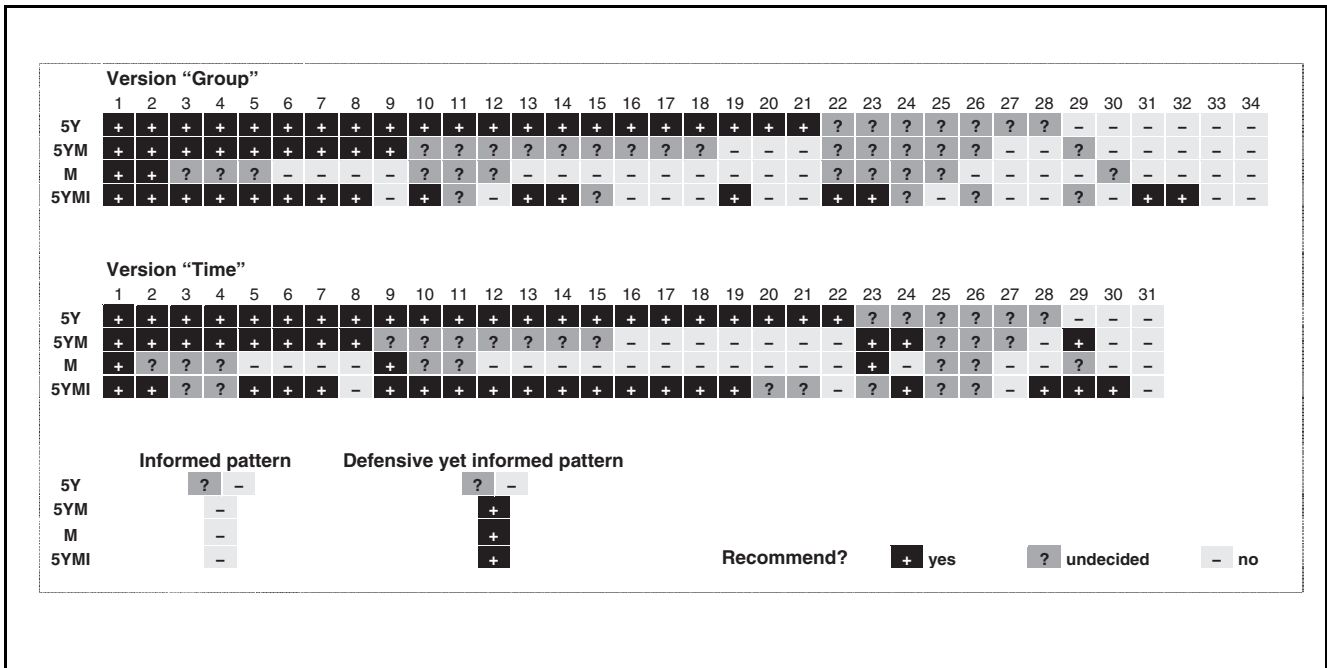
Version "Group"

|  | 1 | 2 | 3 | 4 | 5 | 6 | 7 | 8 | 9 | 10 | 11 | 12 | 13 | 14 | 15 | 16 | 17 | 18 | 19 | 20 | 21 | 22 | 23 | 24 | 25 | 26 | 27 | 28 | 29 | 30 | 31 | 32 | 33 | 34 |
|---|---|---|---|---|---|---|---|---|---|---|---|---|---|---|---|---|---|---|---|---|---|---|---|---|---|---|---|---|---|---|---|---|---|---|
| 5Y | + | + | + | + | + | + | + | + | + | + | + | + | + | + | + | + | + | + | + | + | + | ? | ? | ? | ? | ? | ? | ? | – | – | – | – | – | – |
| 5YM | + | + | + | + | + | + | + | + | + | ? | ? | ? | ? | ? | ? | ? | ? | ? | – | – | – | ? | ? | ? | ? | ? | – | – | ? | – | – | – | – | – |
| M | + | + | ? | ? | ? | – | – | – | – | ? | ? | ? | – | – | – | – | – | – | – | – | – | ? | ? | ? | ? | – | – | – | – | ? | – | – | – | – |
| 5YMI | + | + | + | + | + | + | + | + | – | + | ? | – | + | + | ? | – | – | – | + | – | – | + | + | ? | – | ? | – | – | ? | – | + | + | – | – |

Version "Time"

|  | 1 | 2 | 3 | 4 | 5 | 6 | 7 | 8 | 9 | 10 | 11 | 12 | 13 | 14 | 15 | 16 | 17 | 18 | 19 | 20 | 21 | 22 | 23 | 24 | 25 | 26 | 27 | 28 | 29 | 30 | 31 |
|---|---|---|---|---|---|---|---|---|---|---|---|---|---|---|---|---|---|---|---|---|---|---|---|---|---|---|---|---|---|---|---|
| 5Y | + | + | + | + | + | + | + | + | + | + | + | + | + | + | + | + | + | + | + | + | + | + | ? | ? | ? | ? | ? | ? | – | – | – |
| 5YM | + | + | + | + | + | + | + | + | ? | ? | ? | ? | ? | ? | ? | – | – | – | – | – | – | – | + | + | ? | ? | ? | – | + | – | – |
| M | + | ? | ? | ? | – | – | – | – | + | ? | ? | – | – | – | – | – | – | – | – | – | – | – | + | – | ? | ? | – | – | ? | – | – |
| 5YMI | + | + | ? | ? | + | + | + | – | + | + | + | + | + | + | + | + | + | + | + | ? | ? | – | ? | + | ? | ? | – | + | + | + | – |

Informed pattern
5Y ? –
5YM –
M –
5YMI –

Defensive yet informed pattern
5Y ? –
5YM +
M +
5YMI +

Recommend? + yes ? undecided – no